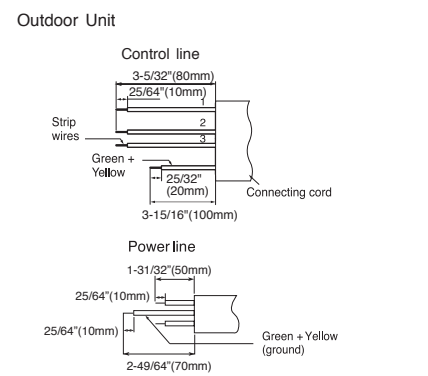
Outdoor Unit

Control line

3-5/32"(80mm)

25/64"(10mm)

1

2

3

Strip wires

Green + Yellow

25/32" (20mm)

Connecting cord

3-15/16"(100mm)

Power line

1-31/32"(50mm)

25/64"(10mm)

25/64"(10mm)

Green + Yellow (ground)

2-49/64"(70mm)